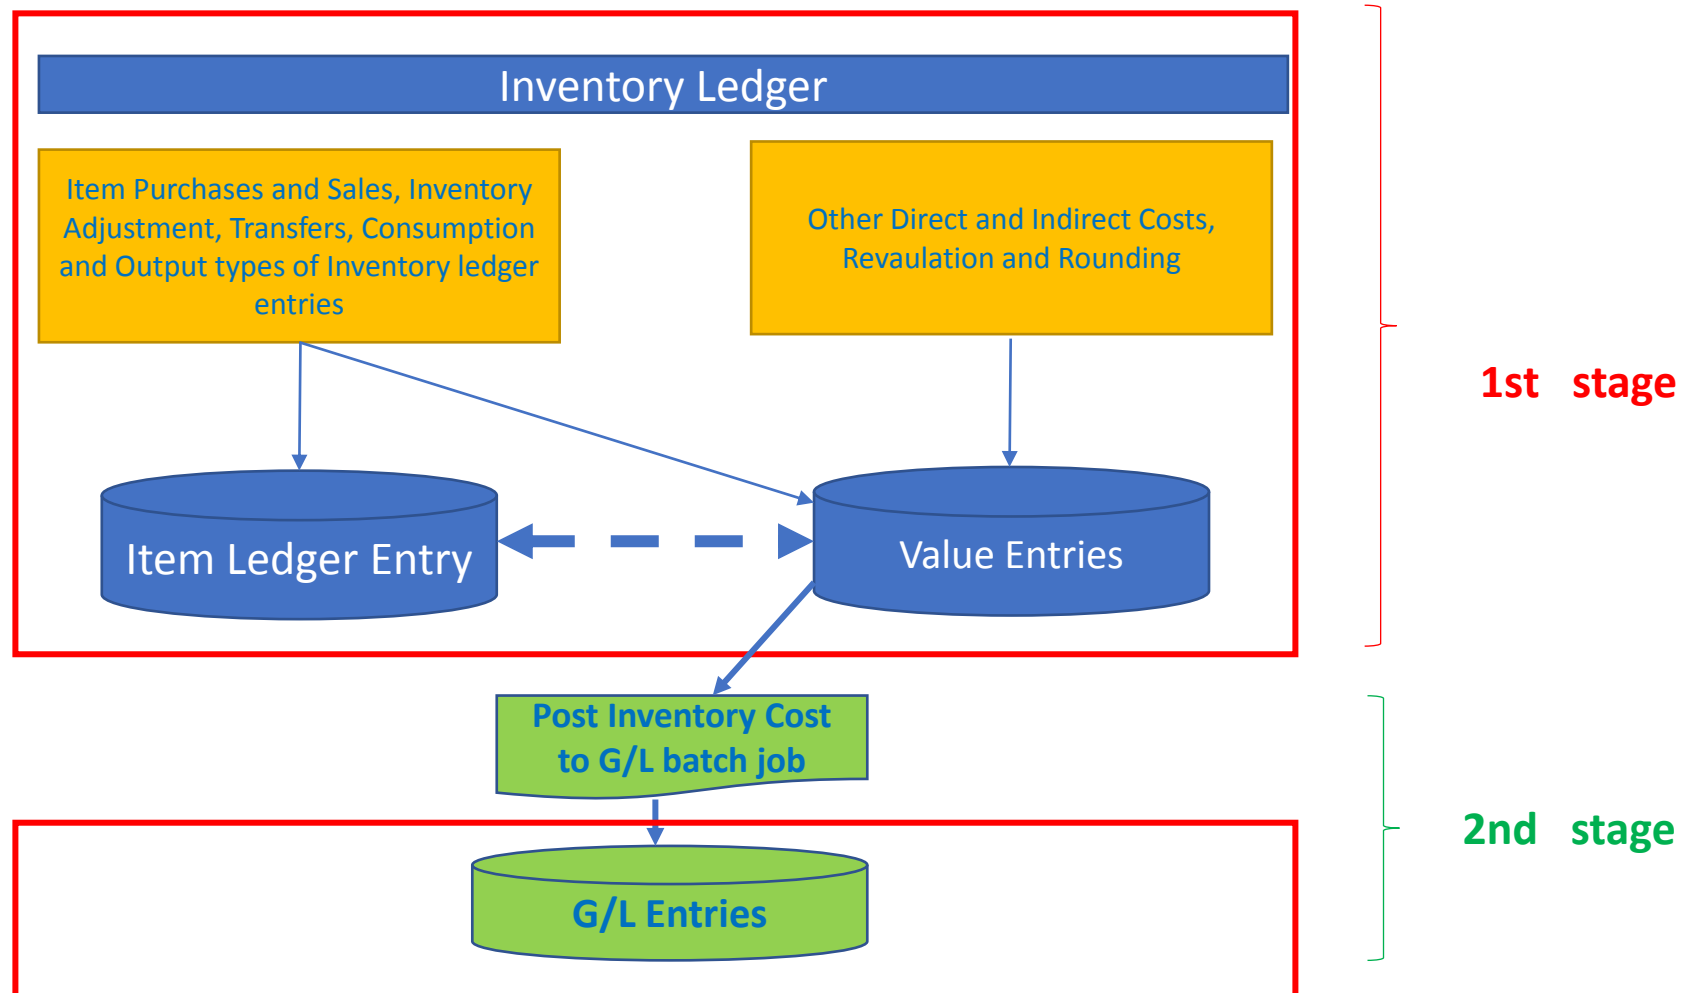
Inventory Ledger

Item Purchases and Sales, Inventory Adjustment, Transfers, Consumption and Output types of Inventory ledger entries

Other Direct and Indirect Costs, Revaluation and Rounding

Item Ledger Entry

Value Entries

1st stage

Post Inventory Cost to G/L batch job

G/L Entries

2nd stage